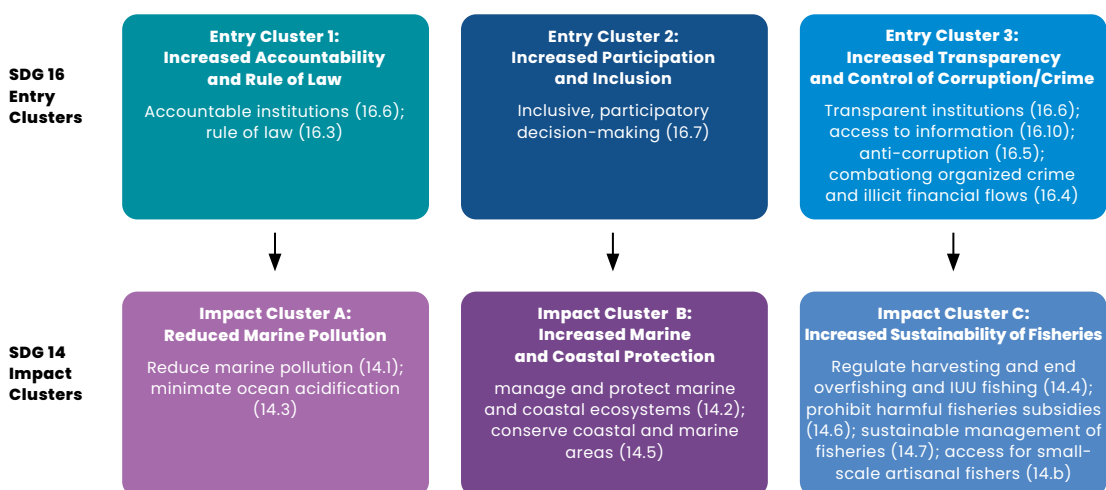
SDG 16 Entry Clusters

Entry Cluster 1: Increased Accountability and Rule of Law

Accountable institutions (16.6); rule of law (16.3)

Entry Cluster 2: Increased Participation and Inclusion

Inclusive, participatory decision-making (16.7)

Entry Cluster 3: Increased Transparency and Control of Corruption/Crime

Transparent institutions (16.6); access to information (16.10); anti-corruption (16.5); combationg organized crime and illicit financial flows (16.4)

SDG 14 Impact Clusters

Impact Cluster A: Reduced Marine Pollution

Reduce marine pollution (14.1); minimate ocean acidification (14.3)

Impact Cluster B: Increased Marine and Coastal Protection

manage and protect marine and coastal ecosystems (14.2); conserve coastal and marine areas (14.5)

Impact Cluster C: Increased Sustainability of Fisheries

Regulate harvesting and end overfishing and IUU fishing (14.4); prohibit harmful fisheries subsidies (14.6); sustainable management of fisheries (14.7); access for small-scale artisanal fishers (14.b)